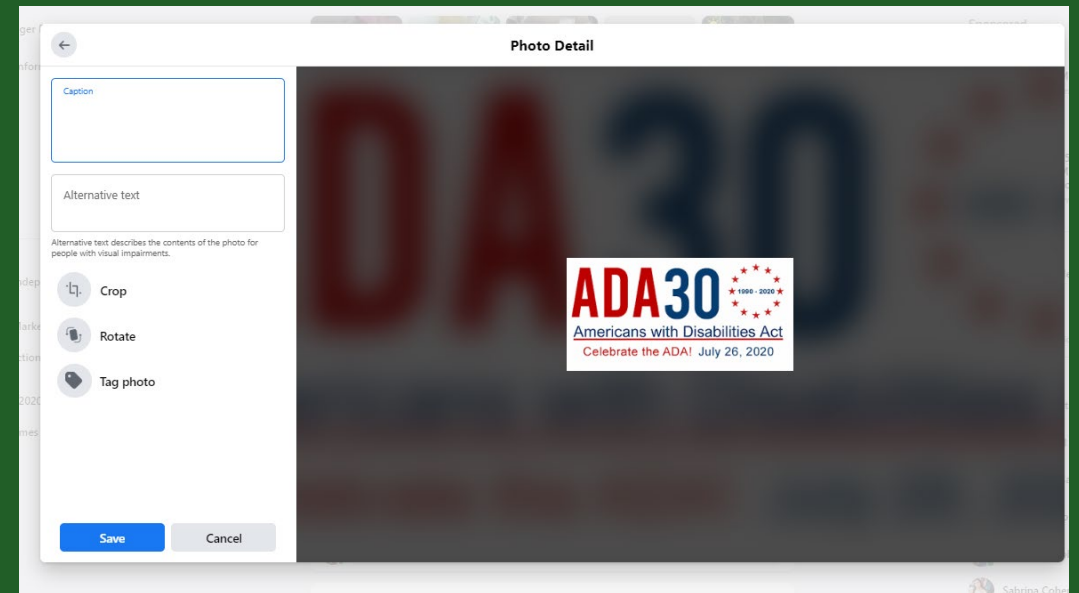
Photo Detail

Caption

Alternative text

Alternative text describes the contents of the photo for people with visual impairments.

Crop

Rotate

Tag photo

Save

Cancel

ADA30
1990 - 2020
Americans with Disabilities Act
Celebrate the ADA! July 26, 2020